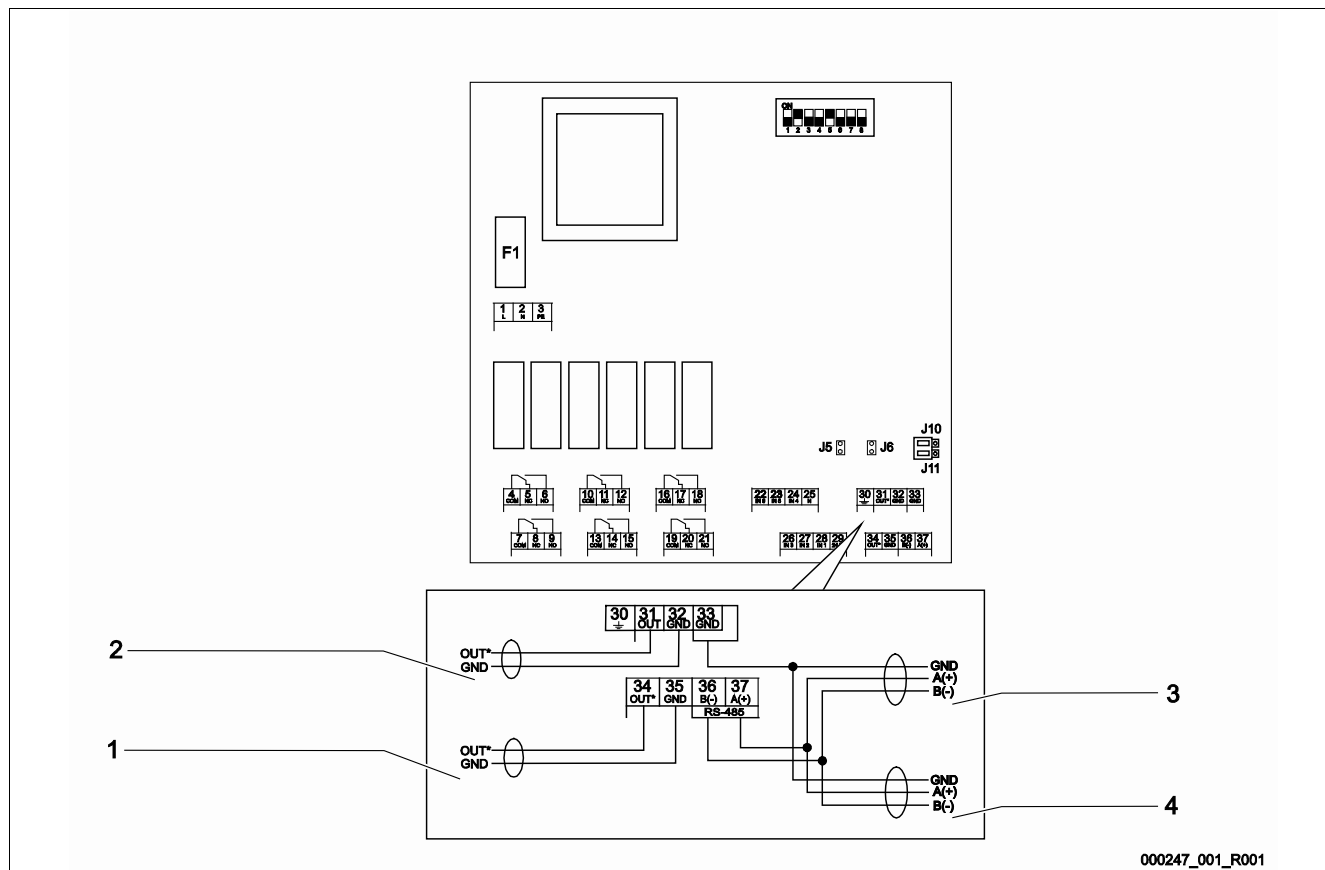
ON
1 2 3 4 5 6 7 8

F1

1 L 2 N 3 PE

J10
J5 J6
J11

4 COM 5 NC 6 NO
10 COM 11 NC 12 NO
16 COM 17 NC 18 NO
22 IN 6 23 IN 5 24 IN 4 25 N
30 ⏚ 31 OUT 32 GND 33 GND

7 COM 8 NC 9 NO
13 COM 14 NC 15 NO
19 COM 20 NC 21 NO
26 IN 3 27 IN 2 28 IN 1 29
34 OUT* 35 GND 36 B(-) 37 A(+)

30 ⏚ 31 OUT 32 GND 33 GND

2
OUT*
GND

34 OUT* 35 GND 36 B(-) 37 A(+)
RS-485

GND
A(+)
B(-)
3

1
OUT*
GND

GND
A(+)
B(-)
4

000247_001_R001